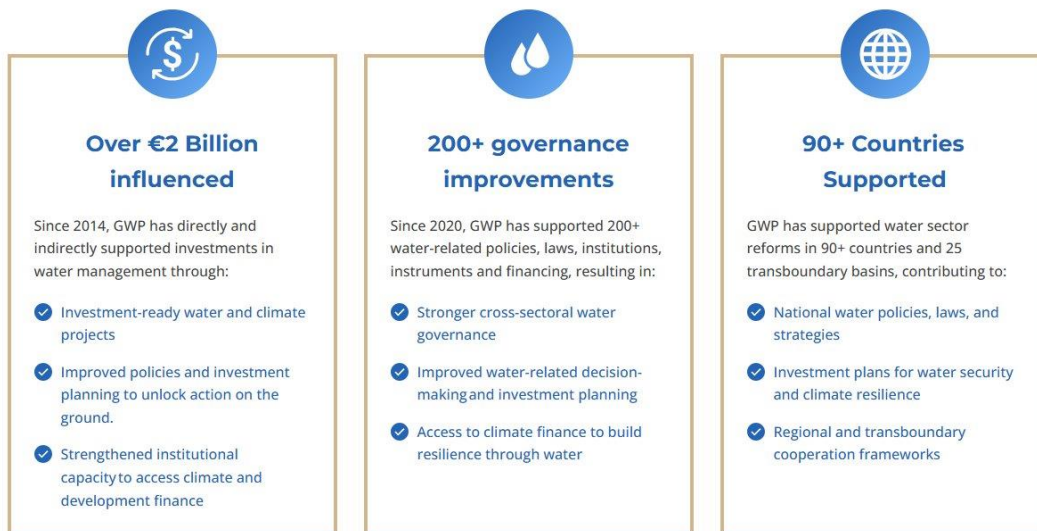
Over €2 Billion influenced

Since 2014, GWP has directly and indirectly supported investments in water management through:

Investment-ready water and climate projects

Improved policies and investment planning to unlock action on the ground.

Strengthened institutional capacity to access climate and development finance

200+ governance improvements

Since 2020, GWP has supported 200+ water-related policies, laws, institutions, instruments and financing, resulting in:

Stronger cross-sectoral water governance

Improved water-related decision-making and investment planning

Access to climate finance to build resilience through water

90+ Countries Supported

GWP has supported water sector reforms in 90+ countries and 25 transboundary basins, contributing to:

National water policies, laws, and strategies

Investment plans for water security and climate resilience

Regional and transboundary cooperation frameworks